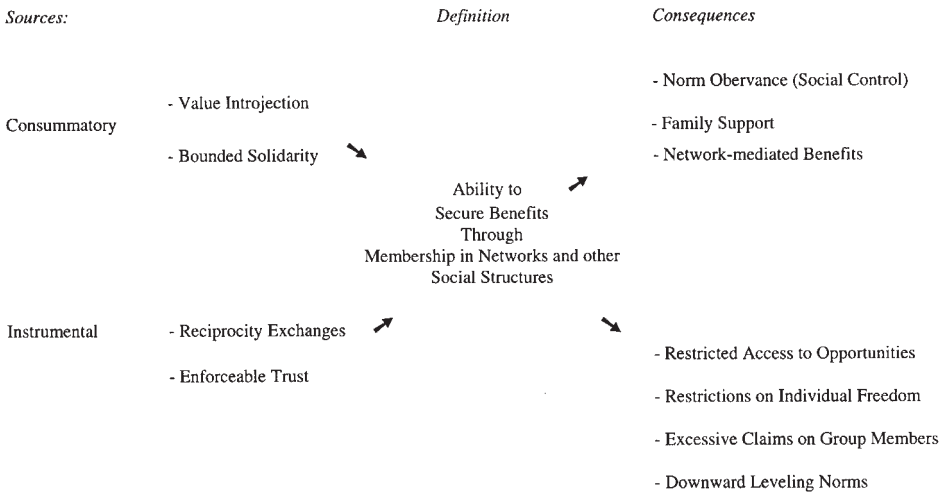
Sources:

Definition

Consequences

Consummatory

- Value Introjection

- Bounded Solidarity

- Norm Obervance (Social Control)

- Family Support

- Network-mediated Benefits

Ability to Secure Benefits Through Membership in Networks and other Social Structures

Instrumental

- Reciprocity Exchanges

- Enforceable Trust

- Restricted Access to Opportunities

- Restrictions on Individual Freedom

- Excessive Claims on Group Members

- Downward Leveling Norms